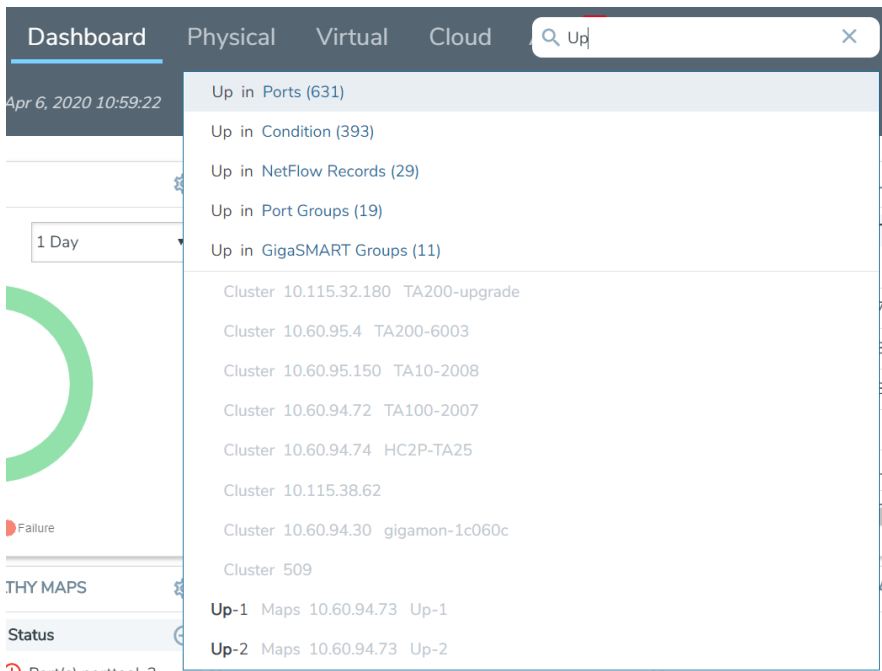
Dashboard Physical Virtual Cloud

Up ×

Apr 6, 2020 10:59:22

1 Day

Failure

THY MAPS

Status

Up in Ports (631)

Up in Condition (393)

Up in NetFlow Records (29)

Up in Port Groups (19)

Up in GigaSMART Groups (11)

Cluster 10.115.32.180 TA200-upgrade

Cluster 10.60.95.4 TA200-6003

Cluster 10.60.95.150 TA10-2008

Cluster 10.60.94.72 TA100-2007

Cluster 10.60.94.74 HC2P-TA25

Cluster 10.115.38.62

Cluster 10.60.94.30 gigamon-1c060c

Cluster 509

Up-1 Maps 10.60.94.73 Up-1

Up-2 Maps 10.60.94.73 Up-2